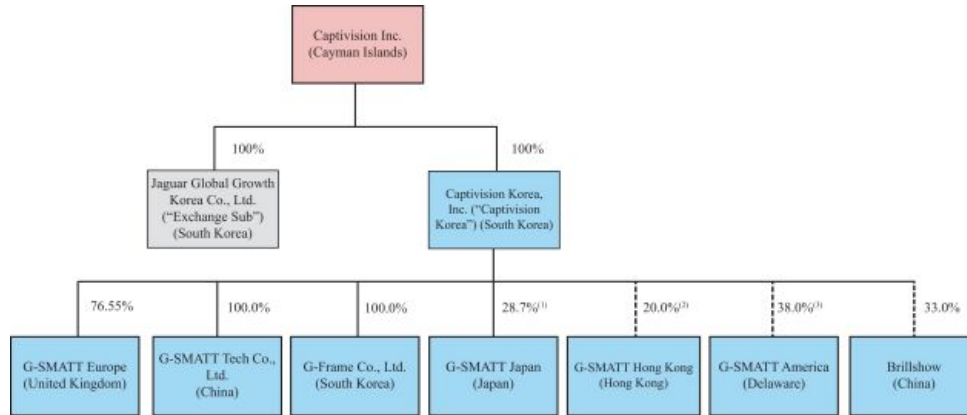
Captivision Inc.
(Cayman Islands)

100%

100%

Jaguar Global Growth Korea Co., Ltd. ("Exchange Sub") (South Korea)

Captivision Korea, Inc. ("Captivision Korea") (South Korea)

76.55%

100.0%

100.0%

28.7%$^{(1)}$

20.0%$^{(2)}$

38.0%$^{(3)}$

33.0%

G-SMATT Europe (United Kingdom)

G-SMATT Tech Co., Ltd. (China)

G-Frame Co., Ltd. (South Korea)

G-SMATT Japan (Japan)

G-SMATT Hong Kong (Hong Kong)

G-SMATT America (Delaware)

Brillshow (China)